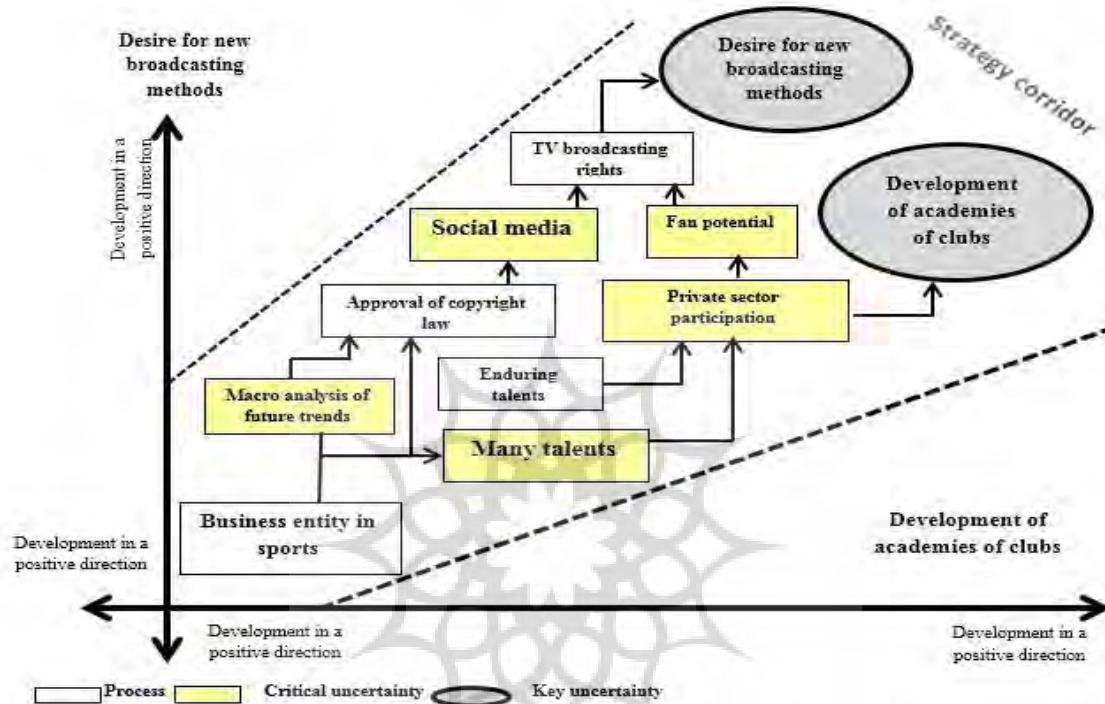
Desire for new broadcasting methods

Strategy corridor

Desire for new broadcasting methods

Development in a positive direction

TV broadcasting rights

Social media

Fan potential

Development of academies of clubs

Approval of copyright law

Private sector participation

Enduring talents

Macro analysis of future trends

Many talents

Business entity in sports

Development of academies of clubs

Development in a positive direction

Development in a positive direction

Development in a positive direction

Process

Critical uncertainty

Key uncertainty